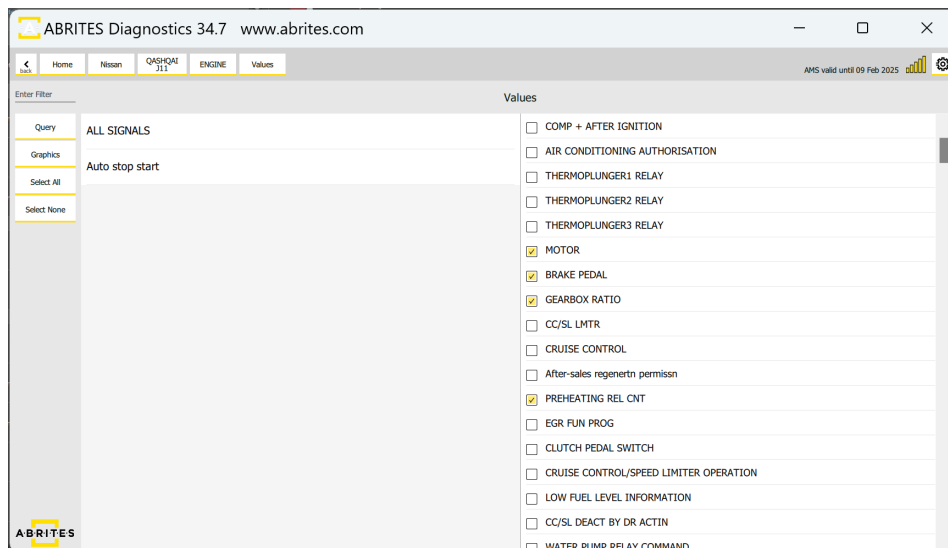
ABRITES Diagnostics 34.7 www.abrites.com

back Home Nissan QASHQAI J11 ENGINE Values

AMS valid until 09 Feb 2025

Enter Filter

Values

Query
Graphics
Select All
Select None

ALL SIGNALS
Auto stop start

COMP + AFTER IGNITION
AIR CONDITIONING AUTHORISATION
THERMOPLUNGER1 RELAY
THERMOPLUNGER2 RELAY
THERMOPLUNGER3 RELAY
MOTOR
BRAKE PEDAL
GEARBOX RATIO
CC/SL LMTR
CRUISE CONTROL
After-sales regenertn permissn
PREHEATING REL CNT
EGR FUN PROG
CLUTCH PEDAL SWITCH
CRUISE CONTROL/SPEED LIMITER OPERATION
LOW FUEL LEVEL INFORMATION
CC/SL DEACT BY DR ACTIN
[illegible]

ABRITES